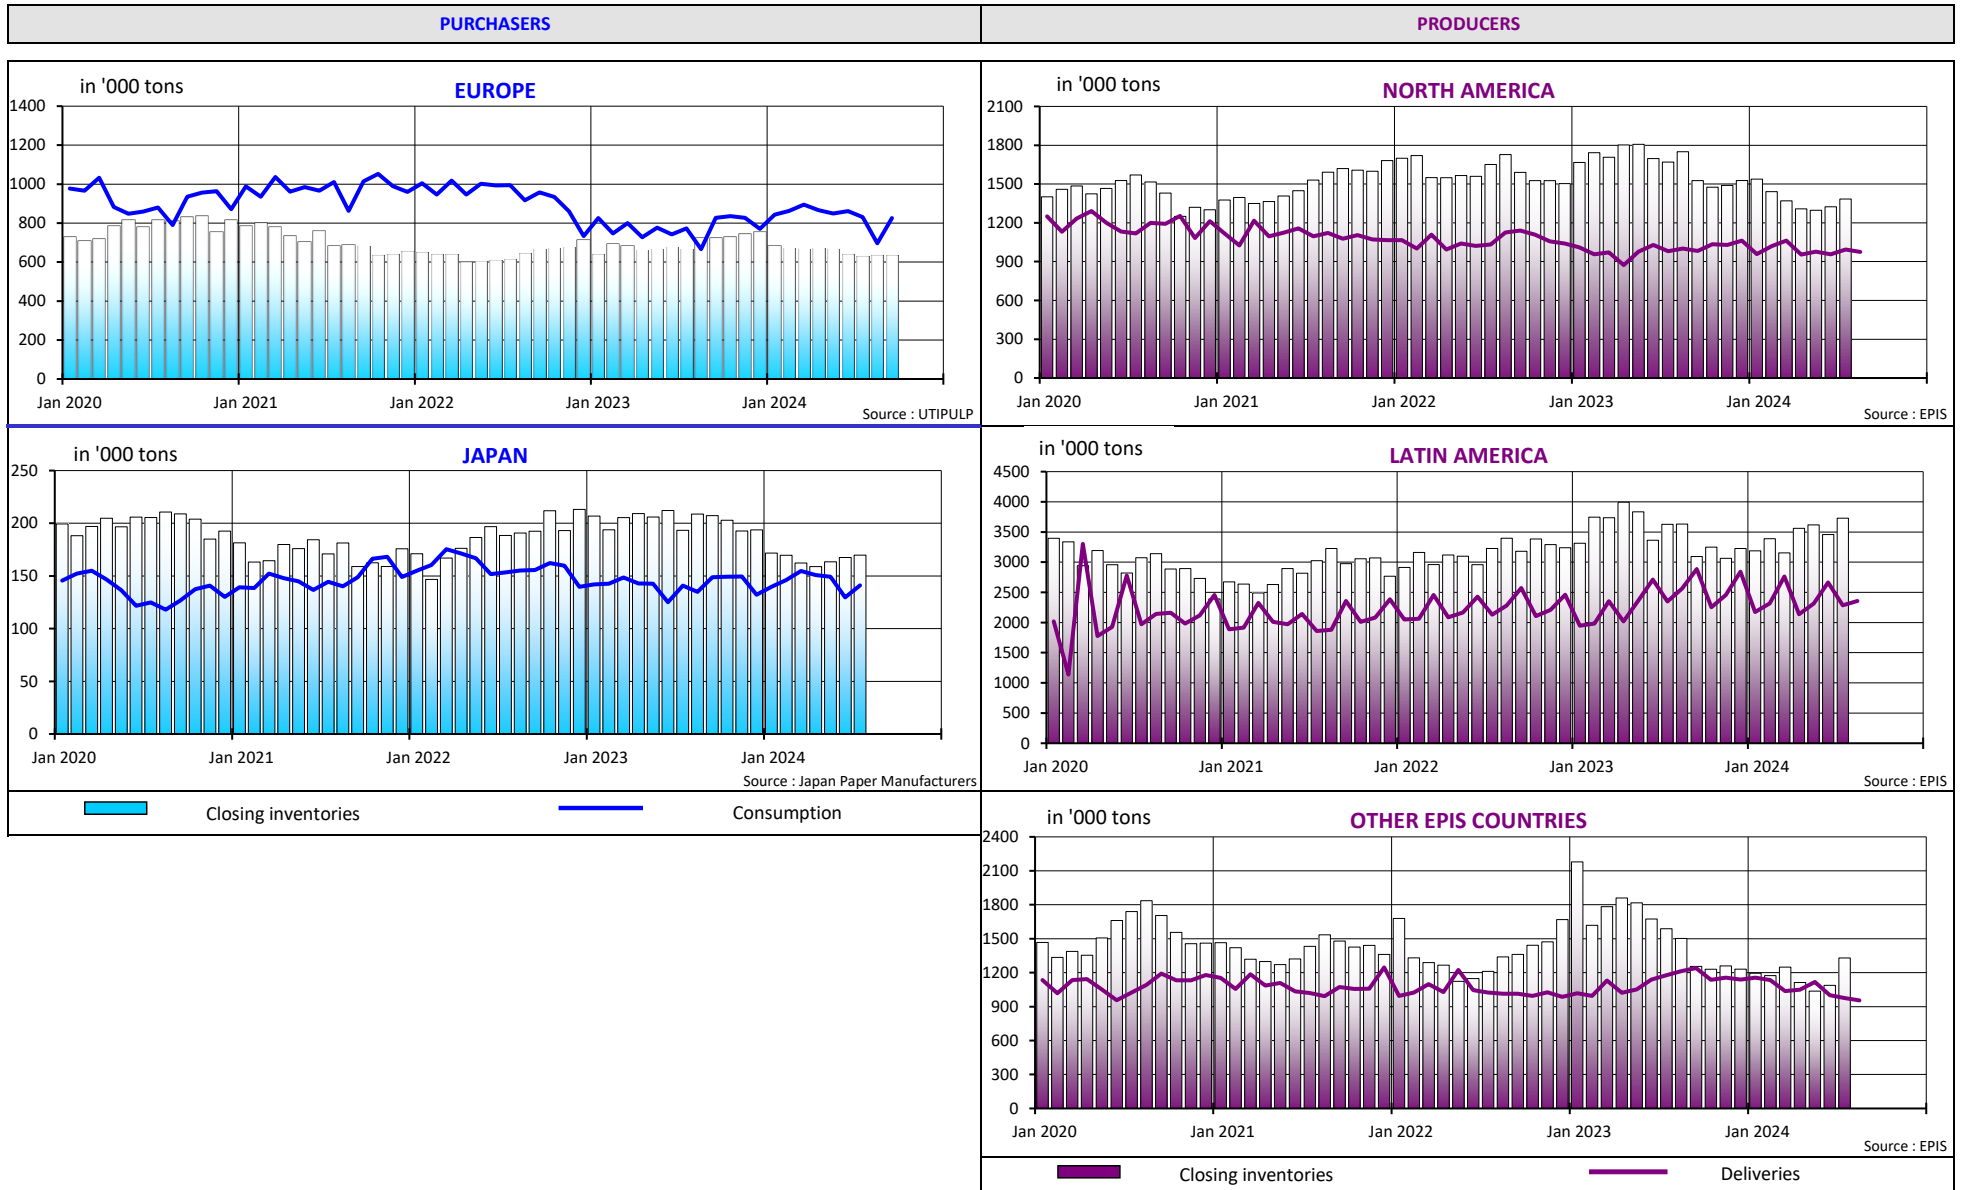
PURCHASERS

PRODUCERS

in '000 tons

EUROPE

1400
1200
1000
800
600
400
200
0

Jan 2020 Jan 2021 Jan 2022 Jan 2023 Jan 2024

Source : UTIPULP

in '000 tons

NORTH AMERICA

2100
1800
1500
1200
900
600
300
0

Jan 2020 Jan 2021 Jan 2022 Jan 2023 Jan 2024

Source : EPIS

in '000 tons

JAPAN

250
200
150
100
50
0

Jan 2020 Jan 2021 Jan 2022 Jan 2023 Jan 2024

Source : Japan Paper Manufacturers

in '000 tons

LATIN AMERICA

4500
4000
3500
3000
2500
2000
1500
1000
500
0

Jan 2020 Jan 2021 Jan 2022 Jan 2023 Jan 2024

Source : EPIS

Closing inventories

Consumption

in '000 tons

OTHER EPIS COUNTRIES

2400
2100
1800
1500
1200
900
600
300
0

Jan 2020 Jan 2021 Jan 2022 Jan 2023 Jan 2024

Source : EPIS

Closing inventories

Deliveries